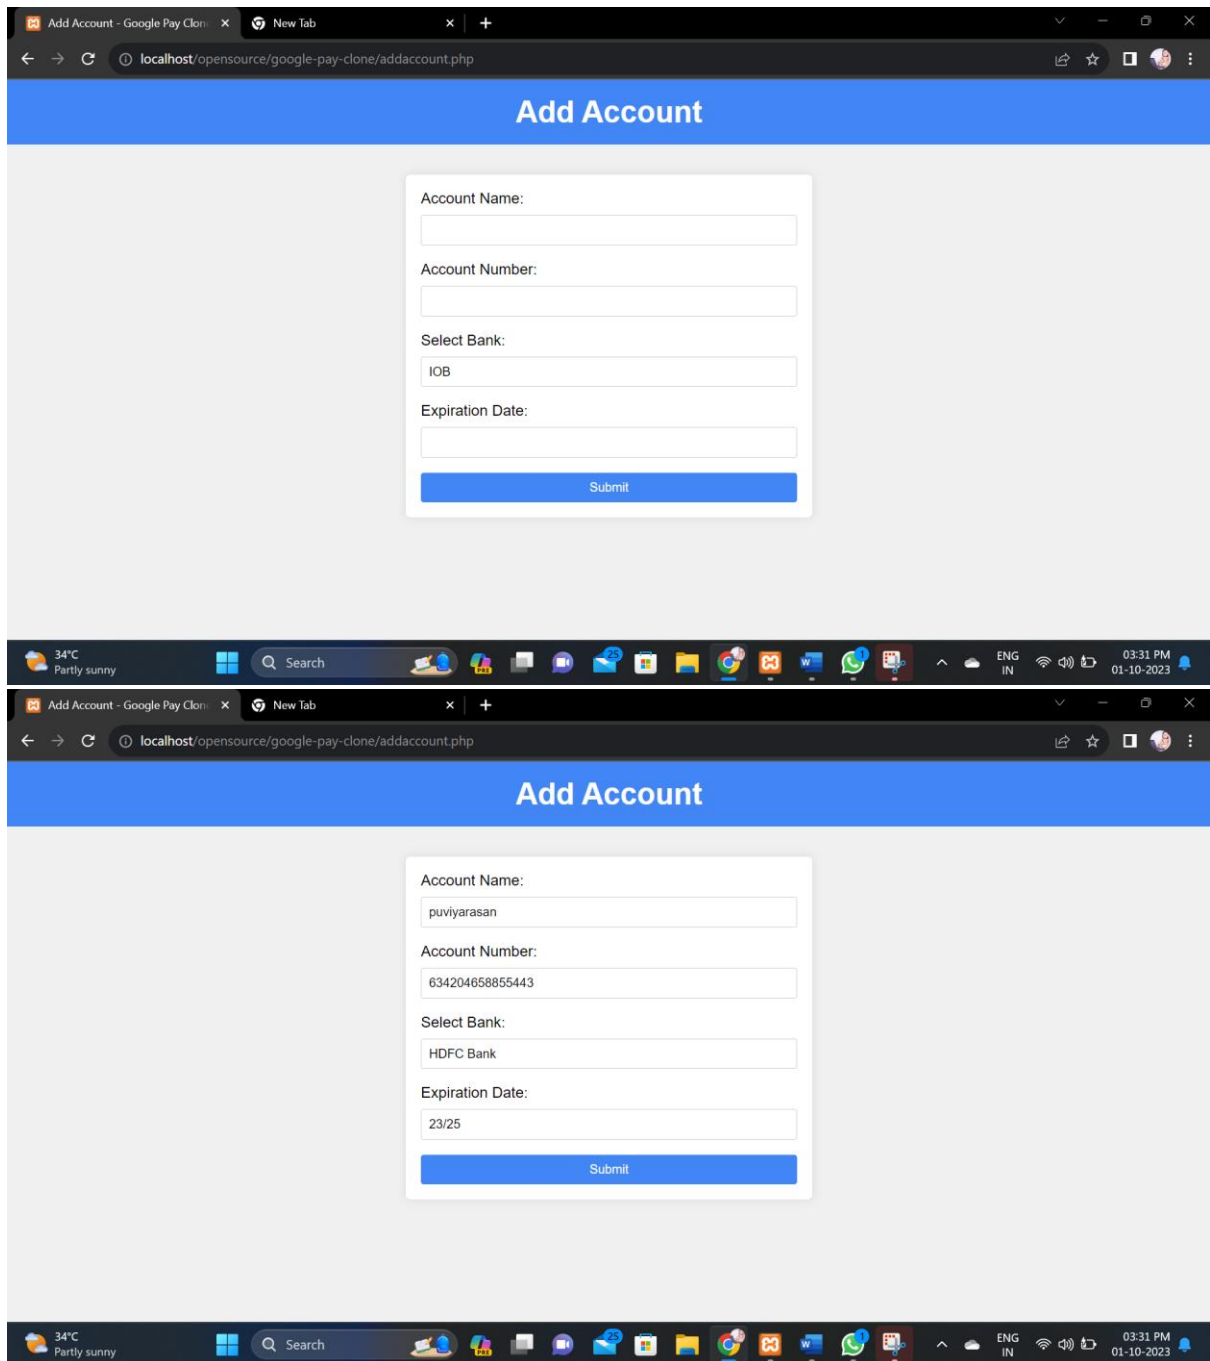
Add Account - Google Pay Clon ×
New Tab ×
localhost/opensource/google-pay-clone/addaccount.php

Add Account

Account Name:

Account Number:

Select Bank:
IOB

Expiration Date:

Submit

34°C
Partly sunny
Search
25
1
ENG
IN
03:31 PM
01-10-2023

Add Account - Google Pay Clon ×
New Tab ×
localhost/opensource/google-pay-clone/addaccount.php

Add Account

Account Name:
puviyarasan

Account Number:
634204658855443

Select Bank:
HDFC Bank

Expiration Date:
23/25

Submit

34°C
Partly sunny
Search
25
1
ENG
IN
03:31 PM
01-10-2023